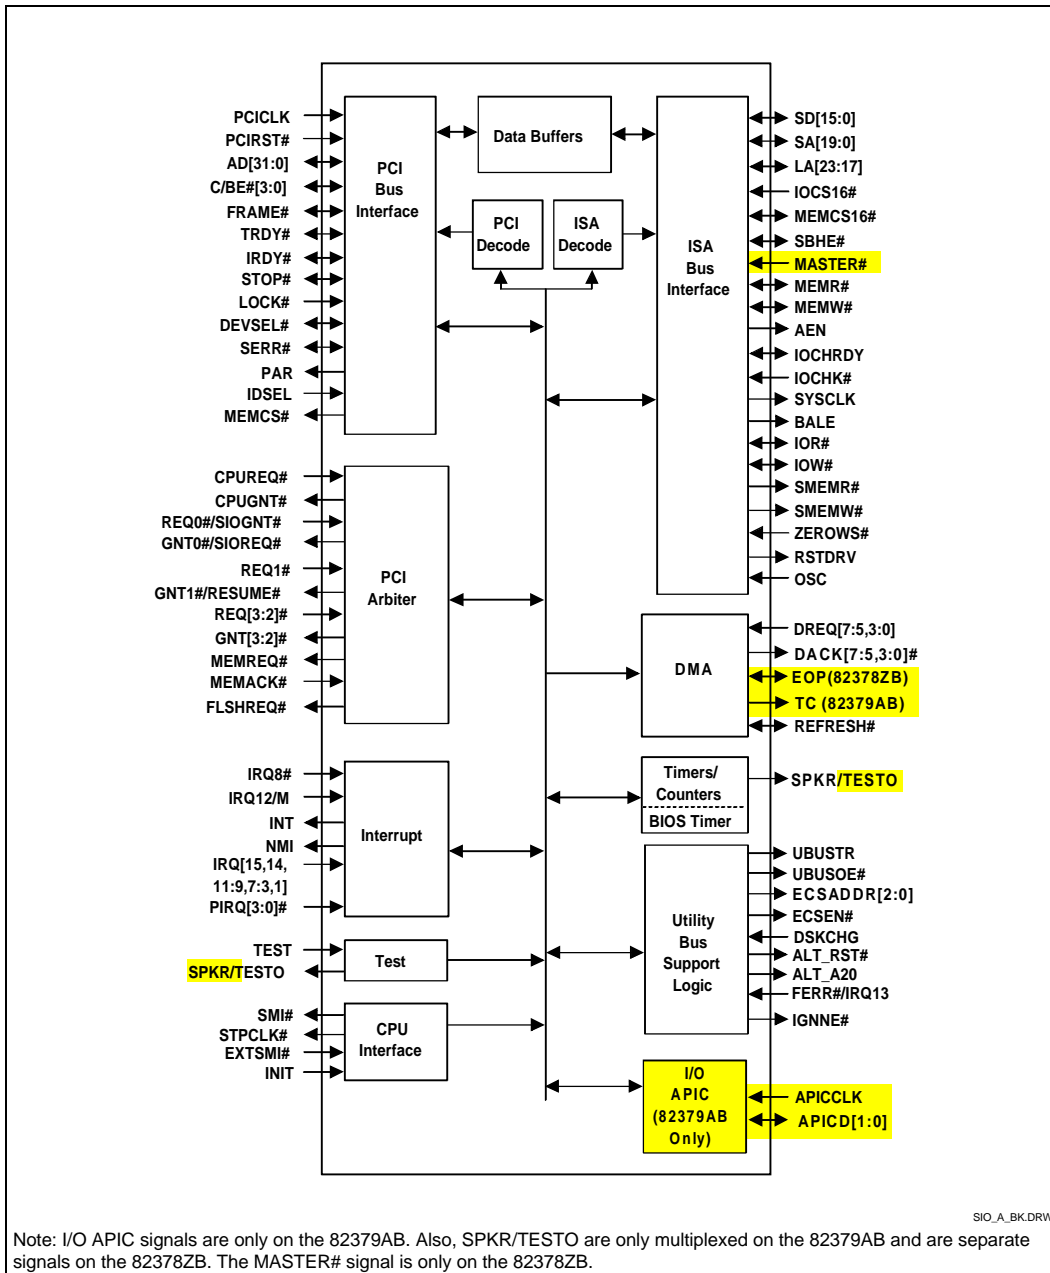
PCICLK
PCIRST#
AD[31:0]
C/BE#[3:0]
FRAME#
TRDY#
IRDY#
STOP#
LOCK#
DEVSEL#
SERR#
PAR
IDSEL
MEMCS#

PCI Bus Interface

Data Buffers

PCI Decode

ISA Decode

ISA Bus Interface

SD[15:0]
SA[19:0]
LA[23:17]
IOCS16#
MEMCS16#
SBHE#
MASTER#
MEMR#
MEMW#
AEN
IOCHRDY
IOCHK#
SYSCLK
BALE
IOR#
IOW#
SMEMR#
SMEMW#
ZEROWS#
RSTDRV
OSC

CPUREQ#
CPUGNT#
REQ0#/SIOGNT#
GNT0#/SIOREQ#
REQ1#
GNT1#/RESUME#
REQ[3:2]#
GNT[3:2]#
MEMREQ#
MEMACK#
FLSHREQ#

PCI Arbiter

DMA

DREQ[7:5,3:0]
DACK[7:5,3:0]#
EOP(82378ZB)
TC (82379AB)
REFRESH#

IRQ8#
IRQ12/M
INT
NMI
IRQ[15,14, 11:9,7:3,1]
PIRQ[3:0]#

Interrupt

Timers/ Counters
BIOS Timer

SPKR/TESTO

UBUSTR
UBUSOE#
ECSADDR[2:0]
ECSEN#
DSKCHG
ALT_RST#
ALT_A20
FERR#/IRQ13
IGNNE#

Utility Bus Support Logic

TEST
SPKR/TESTO

Test

SMI#
STPCLK#
EXTSMI#
INIT

CPU Interface

I/O APIC (82379AB Only)

APICCLK
APICD[1:0]

SIO_A_BK.DRW

Note: I/O APIC signals are only on the 82379AB. Also, SPKR/TESTO are only multiplexed on the 82379AB and are separate signals on the 82378ZB. The MASTER# signal is only on the 82378ZB.